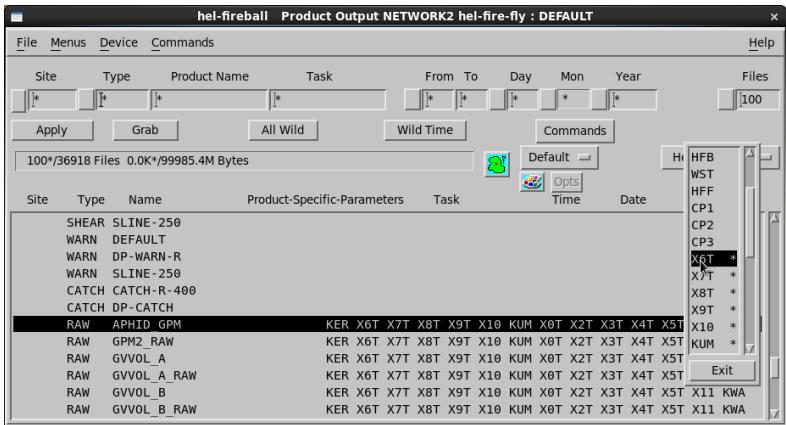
hel-fireball Product Output NETWORK2 hel-fire-fly : DEFAULT

File Menus Device Commands Help

Site Type Product Name Task From To Day Mon Year Files

* * * * * * * * * 100

Apply Grab All Wild Wild Time Commands

100*/36918 Files 0.0K*/99985.4M Bytes

Default

Opts

He

Site Type Name Product-Specific-Parameters Task Time Date

SHEAR SLINE-250
WARN DEFAULT
WARN DP-WARN-R
WARN SLINE-250
CATCH CATCH-R-400
CATCH DP-CATCH
RAW APHID_GPM KER X6T X7T X8T X9T X10 KUM X0T X2T X3T X4T X5T
RAW GPM2_RAW KER X6T X7T X8T X9T X10 KUM X0T X2T X3T X4T X5T
RAW GVVOL_A KER X6T X7T X8T X9T X10 KUM X0T X2T X3T X4T X5T
RAW GVVOL_A_RAW KER X6T X7T X8T X9T X10 KUM X0T X2T X3T X4T X5T
RAW GVVOL_B KER X6T X7T X8T X9T X10 KUM X0T X2T X3T X4T X5T X11 KWA
RAW GVVOL_B_RAW KER X6T X7T X8T X9T X10 KUM X0T X2T X3T X4T X5T X11 KWA

HFB
WST
HFF
CP1
CP2
CP3
X6T *
X7T *
X8T *
X9T *
X10 *
KUM *

Exit